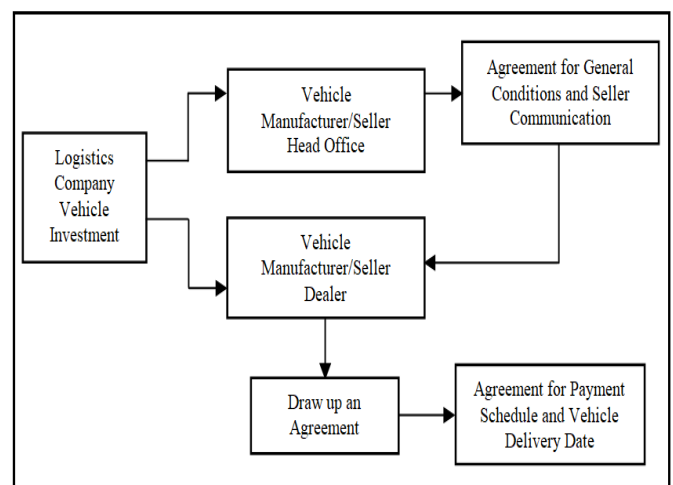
Logistics Company Vehicle Investment

Vehicle Manufacturer/Seller Head Office

Agreement for General Conditions and Seller Communication

Vehicle Manufacturer/Seller Dealer

Draw up an Agreement

Agreement for Payment Schedule and Vehicle Delivery Date